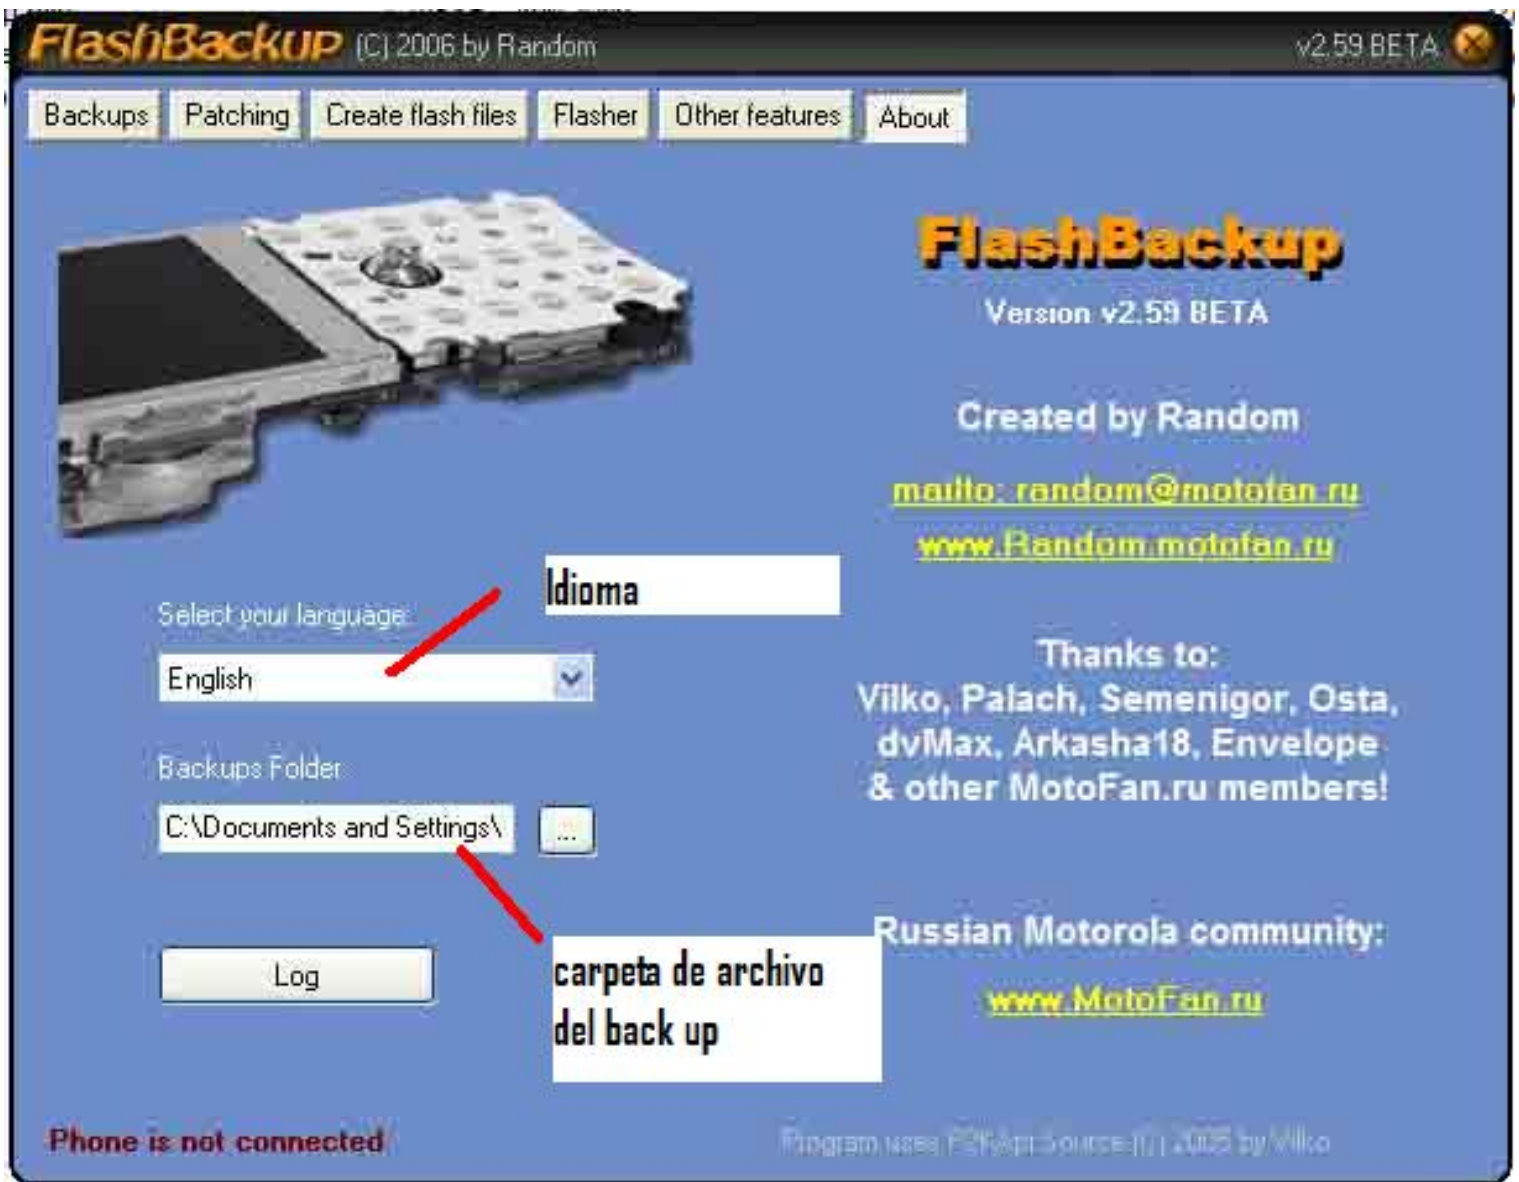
FlashBackup (C) 2006 by Random

v2.59 BETA

Backups | Patching | Create flash files | Flasher | Other features | About

FlashBackup

Version v2.59 BETA

Created by Random

mailto: random@motofan.ru

www.Random.motofan.ru

Idioma

Select your language:

English

Thanks to:
Vilko, Palach, Semenigor, Osta, dvMax, Arkasha18, Envelope & other MotoFan.ru members!

Backups Folder

C:\Documents and Settings\

...

Log

carpeta de archivo del back up

Russian Motorola community:

www.MotoFan.ru

Phone is not connected

Program uses P2kApi Source (c) 2005 by Vilko